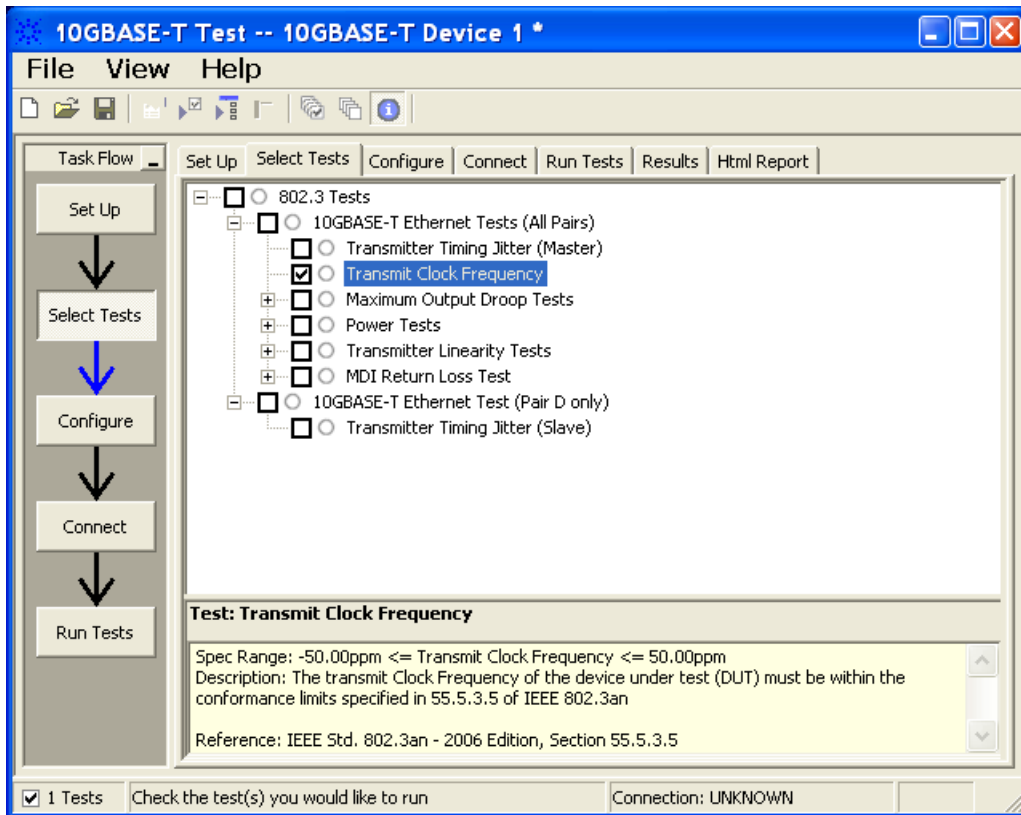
10GBASE-T Test -- 10GBASE-T Device 1 *

File View Help

Task Flow

Set Up

Select Tests

Configure

Connect

Run Tests

Set Up | Select Tests | Configure | Connect | Run Tests | Results | Html Report

802.3 Tests
10GBASE-T Ethernet Tests (All Pairs)
Transmitter Timing Jitter (Master)
Transmit Clock Frequency
Maximum Output Droop Tests
Power Tests
Transmitter Linearity Tests
MDI Return Loss Test
10GBASE-T Ethernet Test (Pair D only)
Transmitter Timing Jitter (Slave)

Test: Transmit Clock Frequency

Spec Range: -50.00ppm <= Transmit Clock Frequency <= 50.00ppm
Description: The transmit Clock Frequency of the device under test (DUT) must be within the conformance limits specified in 55.5.3.5 of IEEE 802.3an

Reference: IEEE Std. 802.3an - 2006 Edition, Section 55.5.3.5

1 Tests | Check the test(s) you would like to run | Connection: UNKNOWN